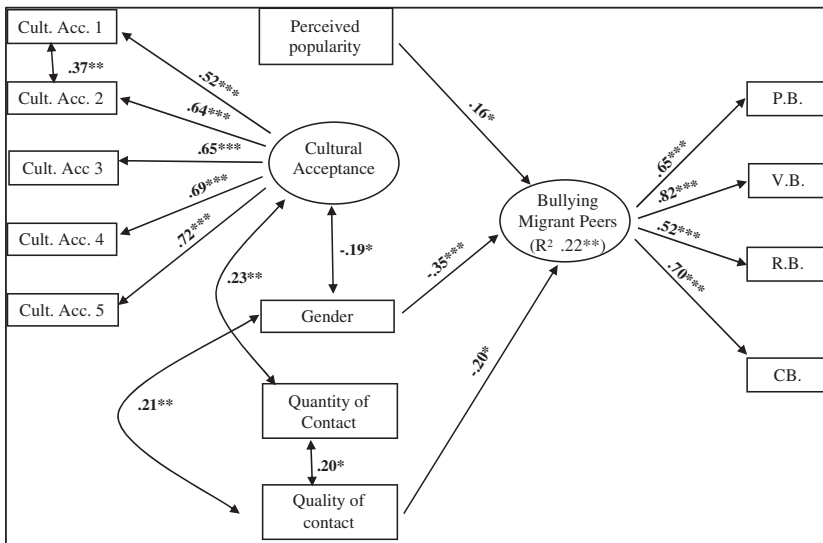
Cult. Acc. 1

.37**

Cult. Acc. 2

Cult. Acc 3

Cult. Acc. 4

Cult. Acc. 5

.52***

.64***

.65***

.69***

.72***

Perceived popularity

Cultural Acceptance

.16*

-.19*

.23**

Gender

-.35***

Bullying Migrant Peers ($R^2$ .22**)

.65***

.82***

.52***

.70***

P.B.

V.B.

R.B.

CB.

-.20*

.21**

Quantity of Contact

.20*

Quality of contact